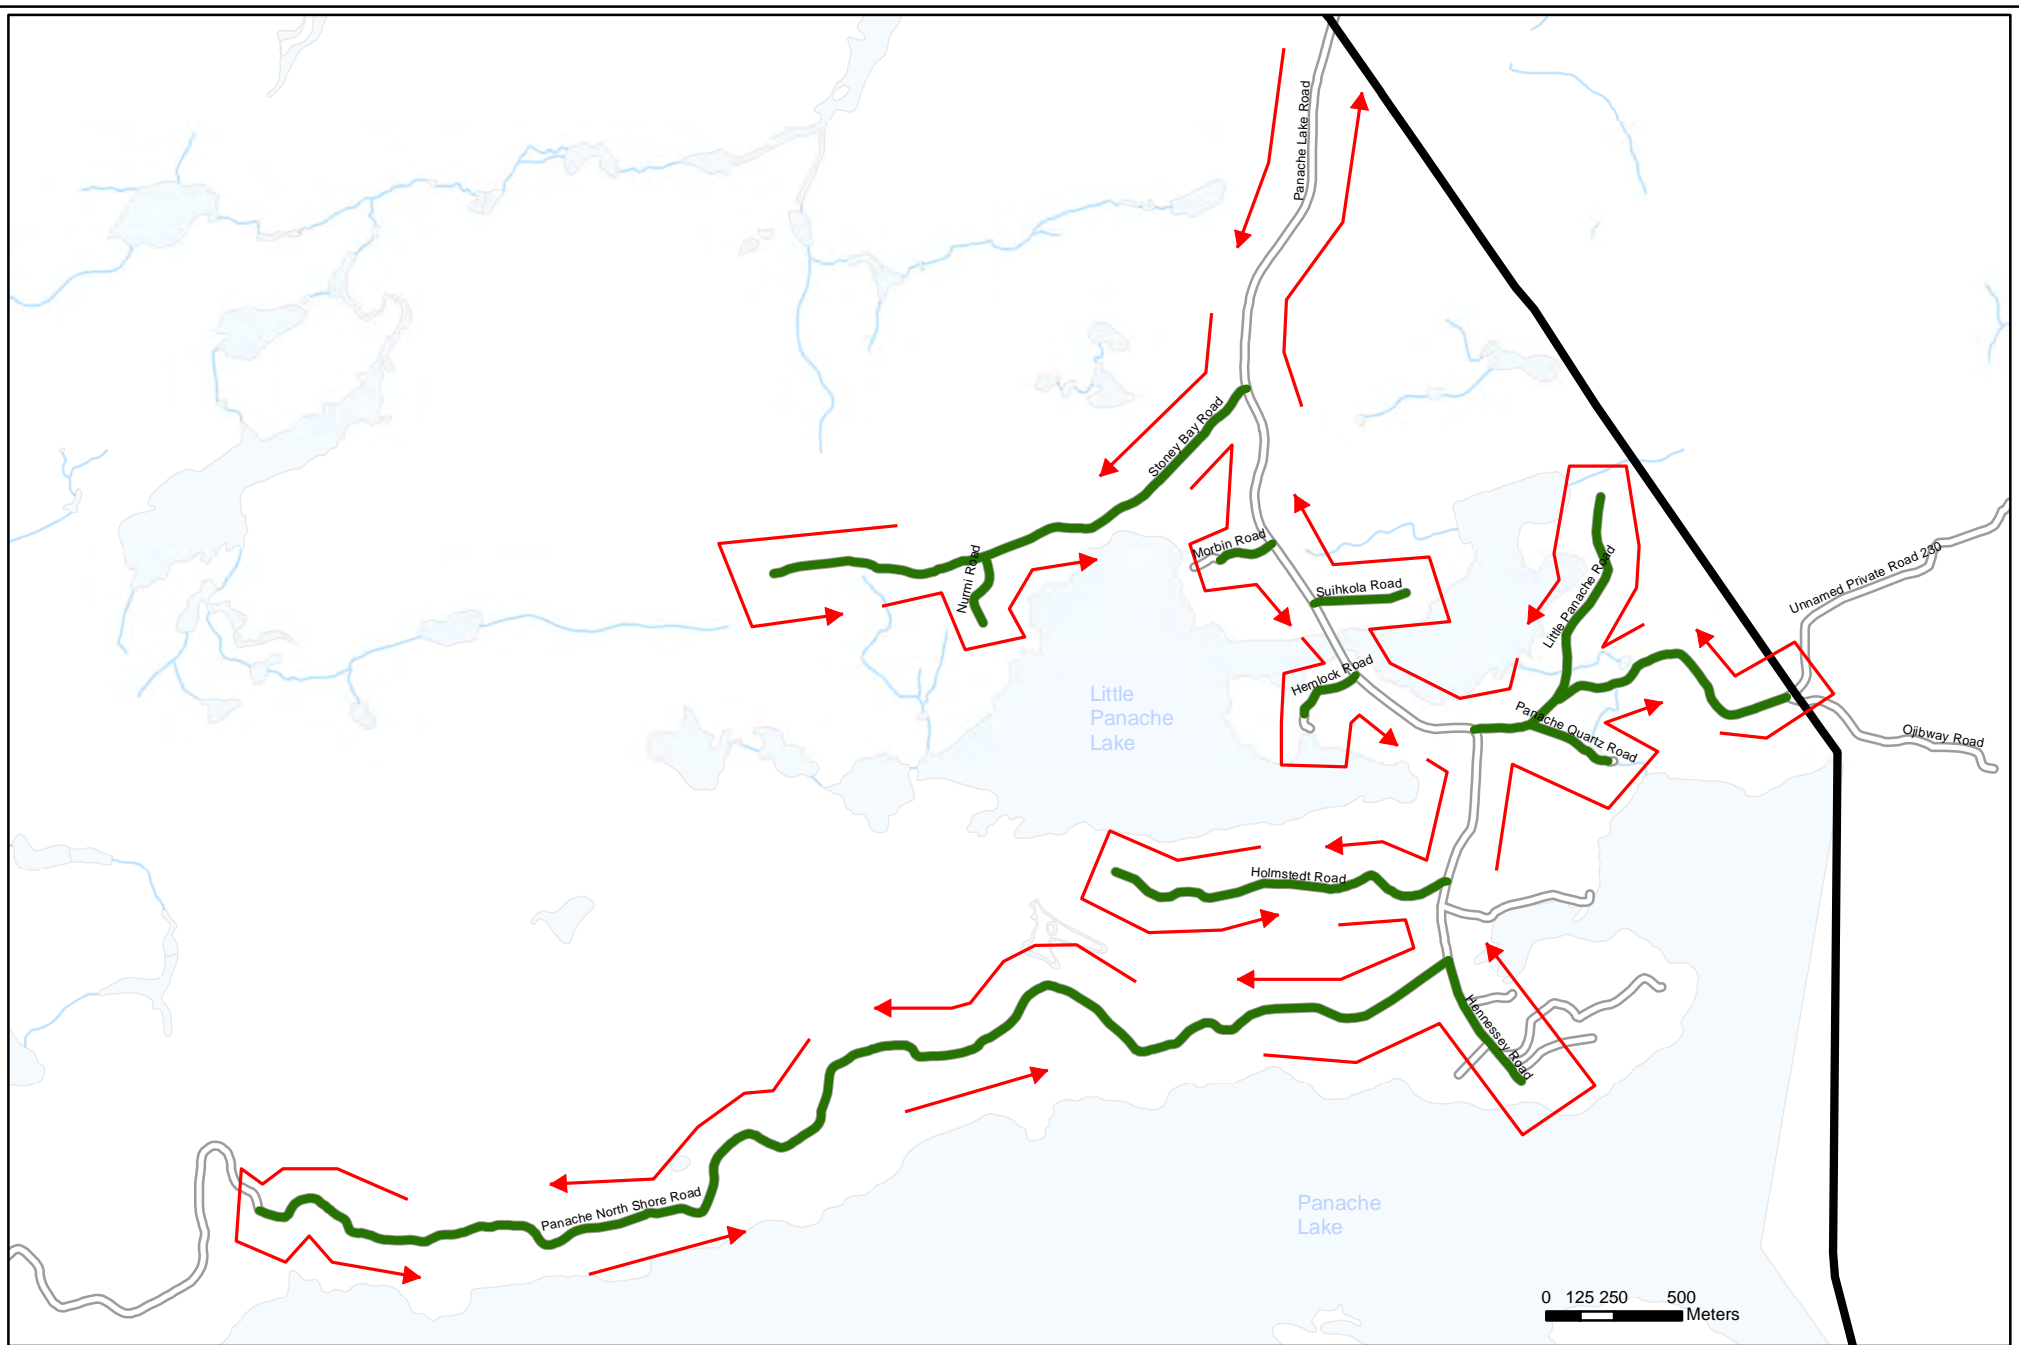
Panache Lake Road

Stoney Bay Road

Nurmi Road

Morbin Road

Suihkola Road

Little Panache Road

Unnamed Private Road 230

Hemlock Road

Little
Panache
Lake

Panache Quartz Road

Ojibway Road

Holmstedt Road

Hennessey Road

Panache North Shore Road

Panache
Lake

0 125 250 500
Meters